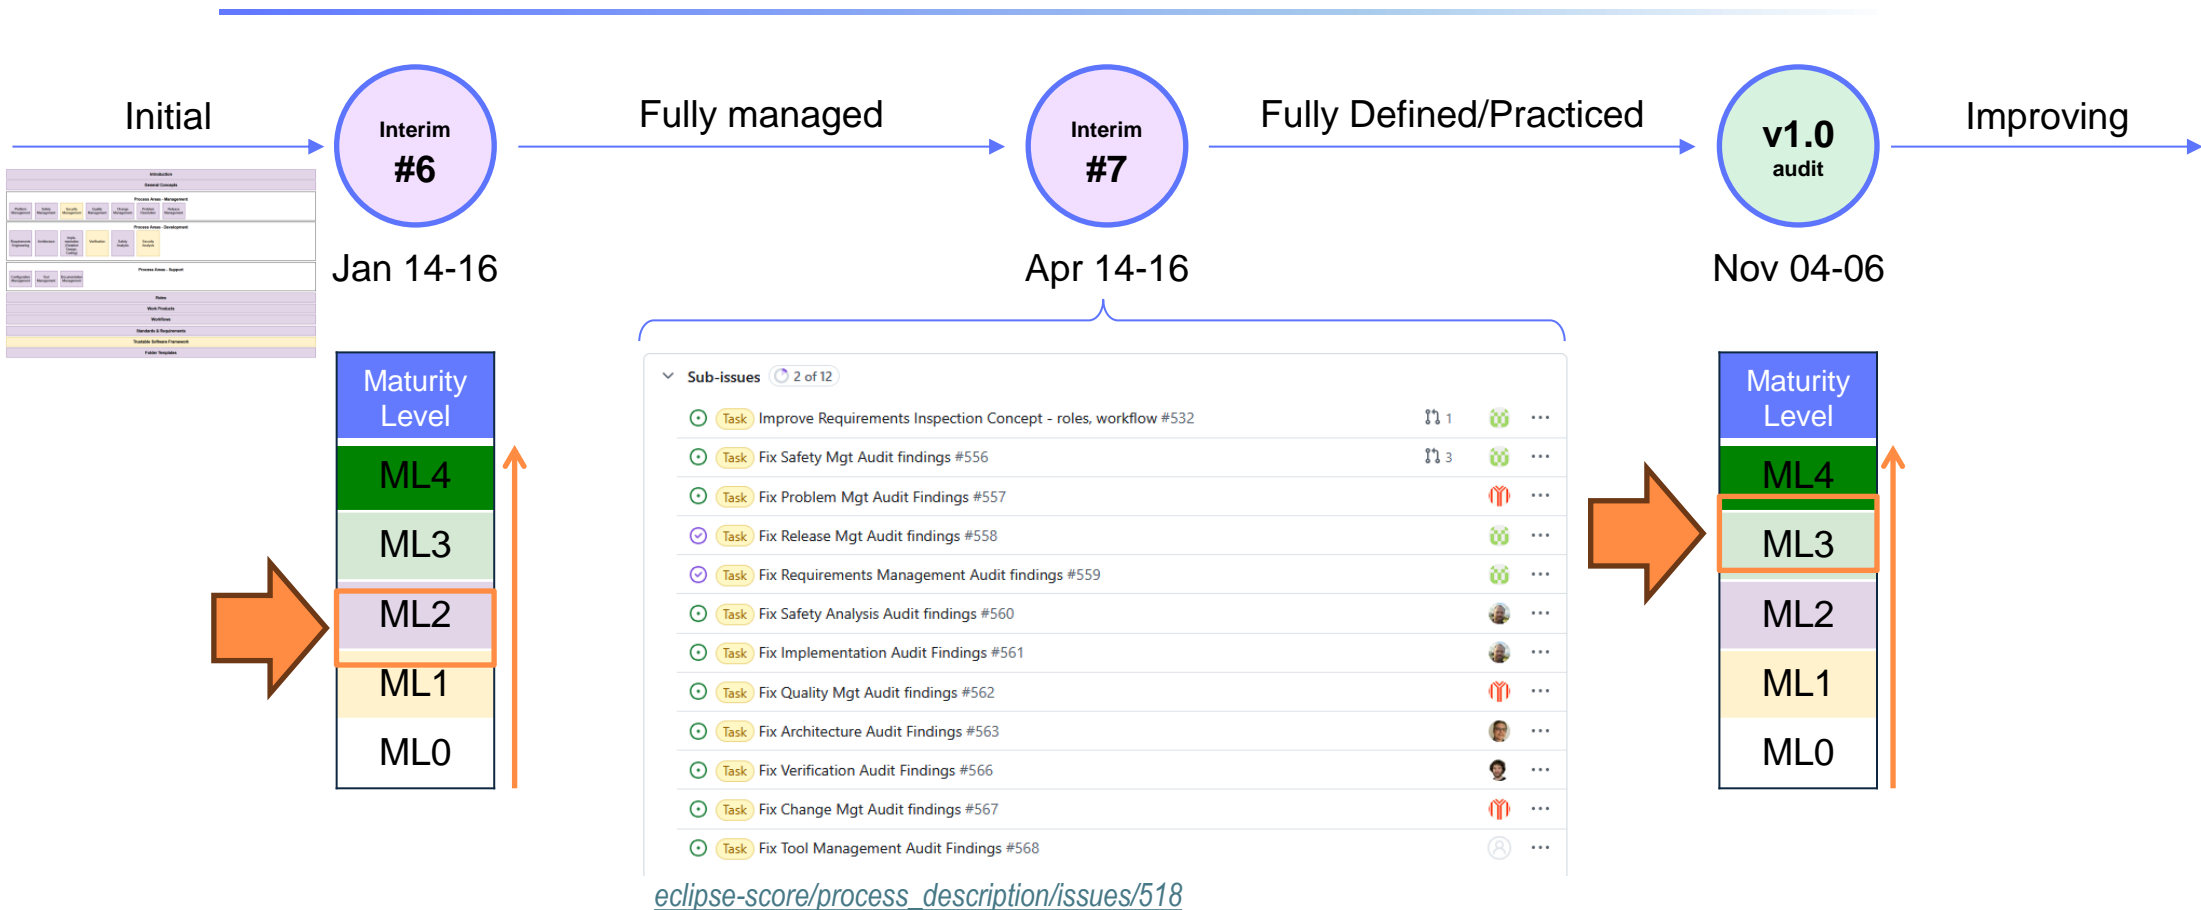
Initial

Interim
#6

Jan 14-16

Fully managed

Interim
#7

Apr 14-16

Fully Defined/Practiced

v1.0
audit

Nov 04-06

Improving

Introduction
General Concepts
Process Areas - Management
Process Areas - Development
Process Areas - Support
Roles
Work Products
Workflows
Standards & Requirements
Trustable Software Framework
Folder Templates

| Maturity Level |
|---|
| ML4 |
| ML3 |
| ML2 |
| ML1 |
| ML0 |

Sub-issues 2 of 12

Task Improve Requirements Inspection Concept - roles, workflow #532 1 ···
Task Fix Safety Mgt Audit findings #556 3 ···
Task Fix Problem Mgt Audit Findings #557 ···
Task Fix Release Mgt Audit findings #558 ···
Task Fix Requirements Management Audit findings #559 ···
Task Fix Safety Analysis Audit findings #560 ···
Task Fix Implementation Audit Findings #561 ···
Task Fix Quality Mgt Audit findings #562 ···
Task Fix Architecture Audit Findings #563 ···
Task Fix Verification Audit Findings #566 ···
Task Fix Change Mgt Audit findings #567 ···
Task Fix Tool Management Audit Findings #568 ···

eclipse-score/process_description/issues/518

| Maturity Level |
|---|
| ML4 |
| ML3 |
| ML2 |
| ML1 |
| ML0 |